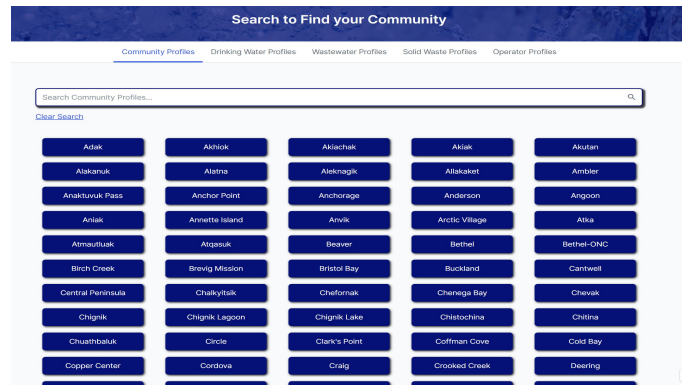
Search to Find your Community

Community Profiles Drinking Water Profiles Wastewater Profiles Solid Waste Profiles Operator Profiles

Search Community Profiles...

Clear Search

Adak
Akhiok
Akiachak
Akiak
Akutan
Alakanuk
Alatna
Aleknagik
Allakaket
Ambler
Anaktuvuk Pass
Anchor Point
Anchorage
Anderson
Angoon
Aniak
Annette Island
Anvik
Arctic Village
Atka
Atmautluak
Atqasuk
Beaver
Bethel
Bethel-ONC
Birch Creek
Brevig Mission
Bristol Bay
Buckland
Cantwell
Central Peninsula
Chalkyitsik
Chefornak
Chenega Bay
Chevak
Chignik
Chignik Lagoon
Chignik Lake
Chistochina
Chitina
Chuathbaluk
Circle
Clark's Point
Coffman Cove
Cold Bay
Copper Center
Cordova
Craig
Crooked Creek
Deering